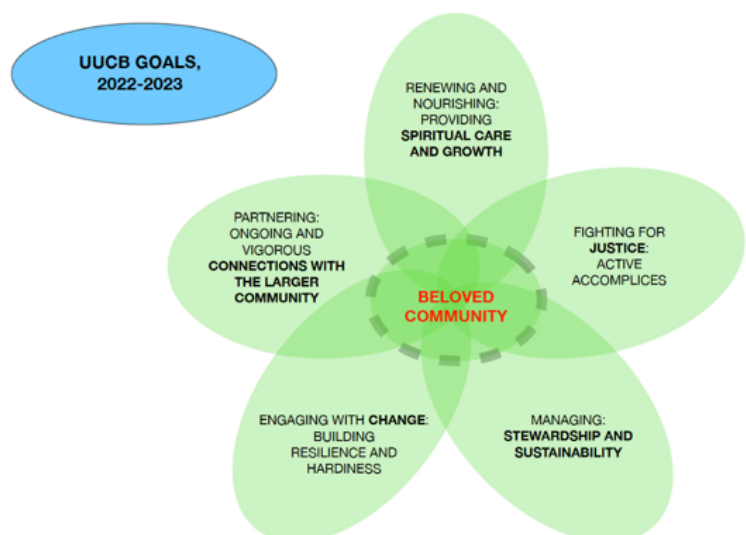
UUCB GOALS, 2022-2023

RENEWING AND NOURISHING: PROVIDING **SPIRITUAL CARE AND GROWTH**

PARTNERING: ONGOING AND VIGOROUS **CONNECTIONS WITH THE LARGER COMMUNITY**

FIGHTING FOR **JUSTICE**: ACTIVE ACCOMPLICES

BELOVED COMMUNITY

ENGAGING WITH **CHANGE**: BUILDING RESILIENCE AND HARDINESS

MANAGING: **STEWARDSHIP AND SUSTAINABILITY**